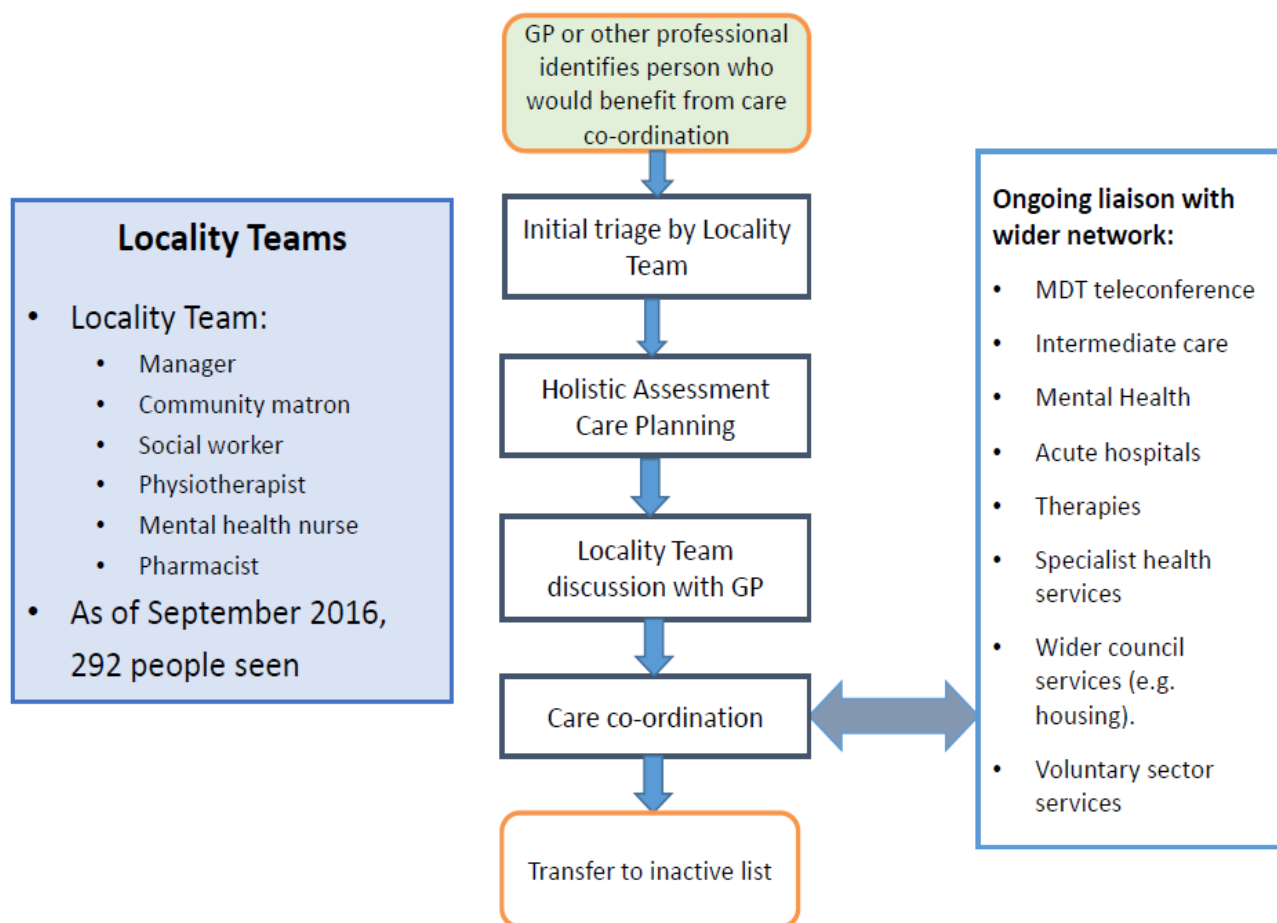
**Locality Teams**

- Locality Team:
  - Manager
  - Community matron
  - Social worker
  - Physiotherapist
  - Mental health nurse
  - Pharmacist
- As of September 2016, 292 people seen

GP or other professional identifies person who would benefit from care co-ordination

Initial triage by Locality Team

Holistic Assessment Care Planning

Locality Team discussion with GP

Care co-ordination

Transfer to inactive list

**Ongoing liaison with wider network:**

- MDT teleconference
- Intermediate care
- Mental Health
- Acute hospitals
- Therapies
- Specialist health services
- Wider council services (e.g. housing).
- Voluntary sector services